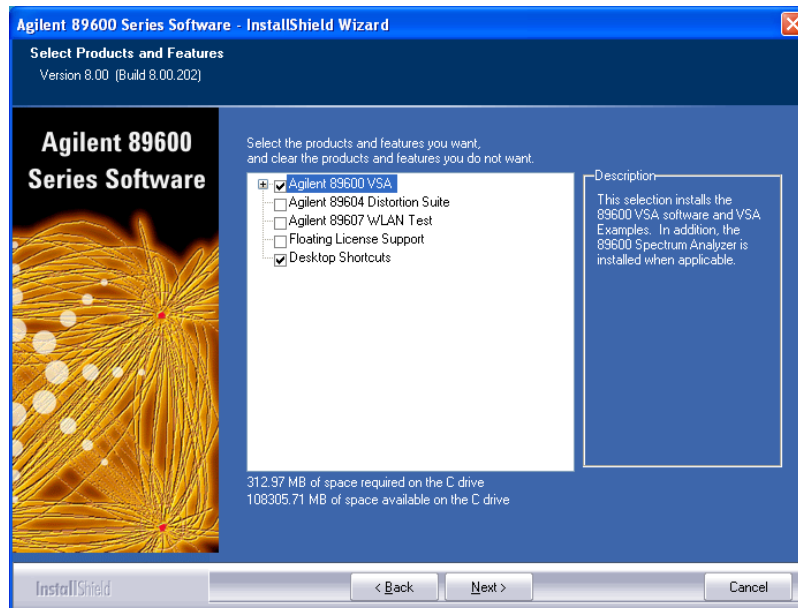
Agilent 89600 Series Software - InstallShield Wizard

Select Products and Features
Version 8.00 (Build 8.00.202)

Agilent 89600 Series Software

Select the products and features you want, and clear the products and features you do not want.

Agilent 89600 VSA
Agilent 89604 Distortion Suite
Agilent 89607 WLAN Test
Floating License Support
Desktop Shortcuts

Description
This selection installs the 89600 VSA software and VSA Examples. In addition, the 89600 Spectrum Analyzer is installed when applicable.

312.97 MB of space required on the C drive
108305.71 MB of space available on the C drive

InstallShield

< Back
Next >
Cancel